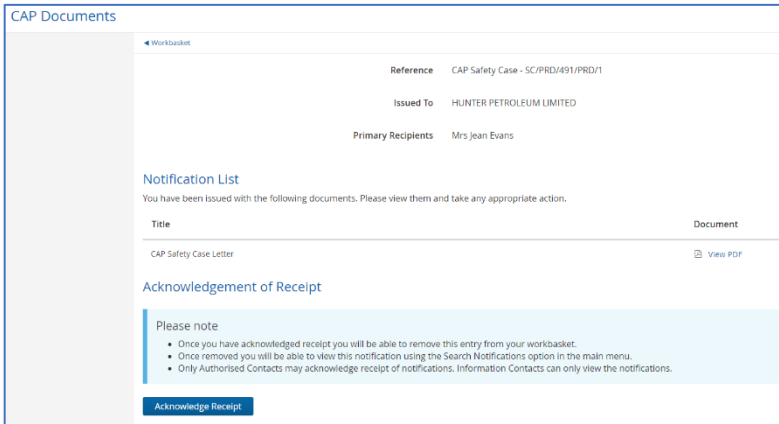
CAP Documents

◀ Workbasket

Reference CAP Safety Case - SC/PRD/491/PRD/1

Issued To HUNTER PETROLEUM LIMITED

Primary Recipients Mrs Jean Evans

Notification List

You have been issued with the following documents. Please view them and take any appropriate action.

| Title | Document |
|---|---|
| CAP Safety Case Letter | View PDF |

Acknowledgement of Receipt

Please note

- Once you have acknowledged receipt you will be able to remove this entry from your workbasket.
- Once removed you will be able to view this notification using the Search Notifications option in the main menu.
- Only Authorised Contacts may acknowledge receipt of notifications. Information Contacts can only view the notifications.

Acknowledge Receipt